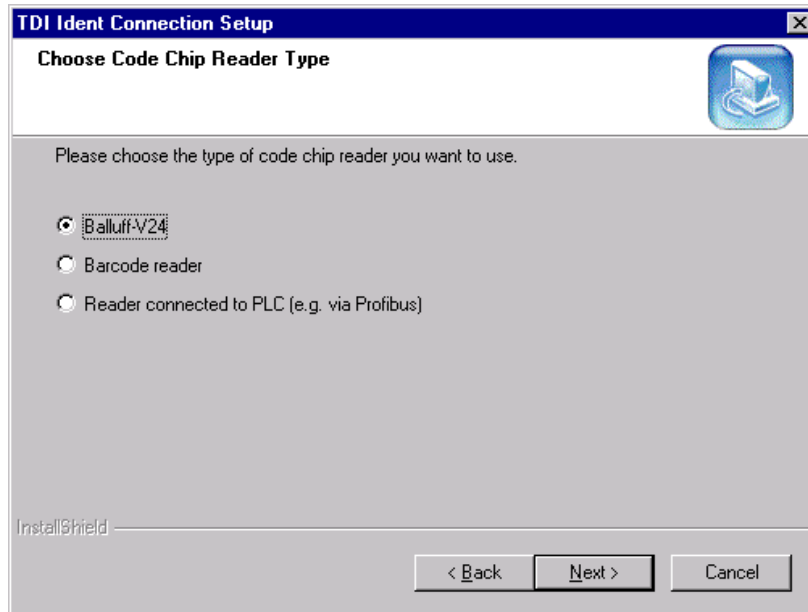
TDI Ident Connection Setup

Choose Code Chip Reader Type

Please choose the type of code chip reader you want to use.

Balluff-V24

Barcode reader

Reader connected to PLC (e.g. via Profibus)

InstallShield

< Back

Next >

Cancel